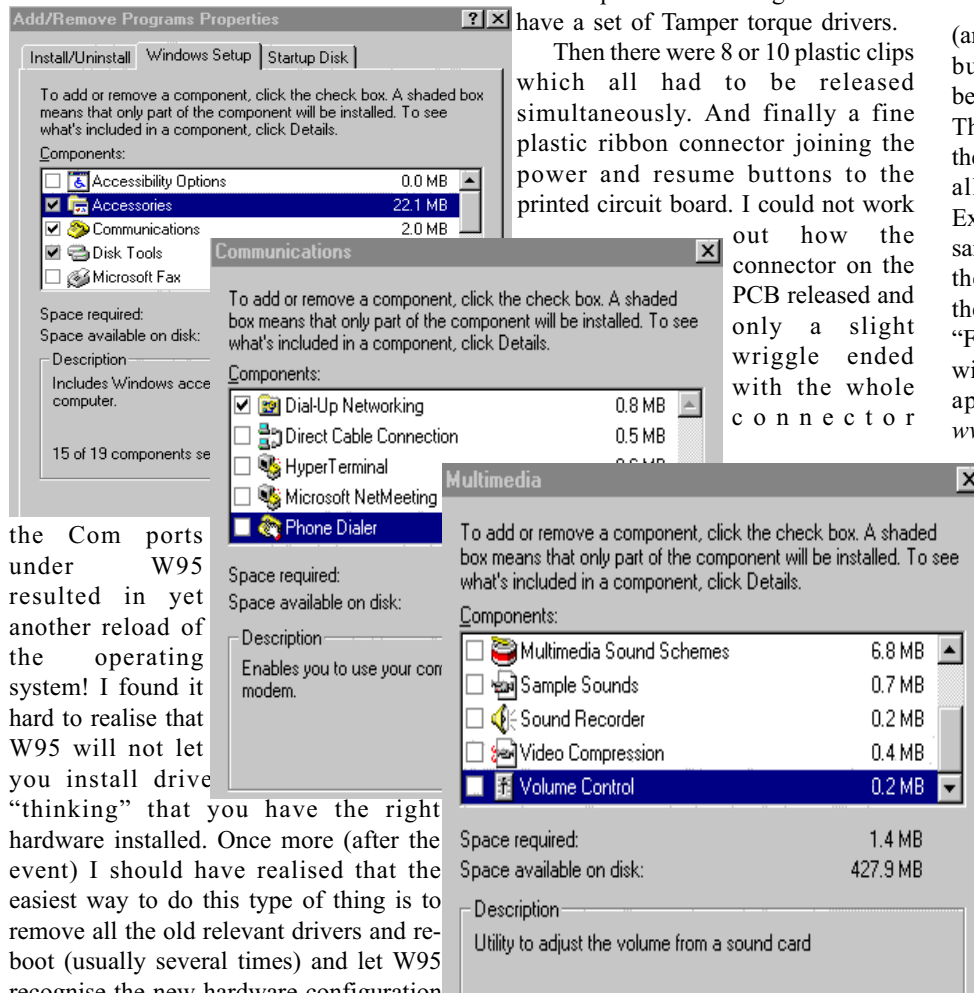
Add/Remove Programs Properties

Install/Uninstall | Windows Setup | Startup Disk

To add or remove a component, click the check box. A shaded box means that only part of the component will be installed. To see what's included in a component, click Details.

Components:

| | | |
|---|---|---|
| ☐ | Accessibility Options | 0.0 MB |
| ☑ | Accessories | 22.1 MB |
| ☑ | Communications | 2.0 MB |
| ☑ | Disk Tools | |
| ☐ | Microsoft Fax | |

Space required:
Space available on disk:

Description
Includes Windows acce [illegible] computer.

15 of 19 components se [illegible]

Communications

To add or remove a component, click the check box. A shaded box means that only part of the component will be installed. To see what's included in a component, click Details.

Components:

| | | |
|---|---|---|
| ☑ | Dial-Up Networking | 0.8 MB |
| ☐ | Direct Cable Connection | 0.5 MB |
| ☐ | HyperTerminal | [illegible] |
| ☐ | Microsoft NetMeeting | |
| ☐ | Phone Dialer | |

Space required:
Space available on disk:

Description
Enables you to use your com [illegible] modem.

Multimedia

To add or remove a component, click the check box. A shaded box means that only part of the component will be installed. To see what's included in a component, click Details.

Components:

| | | |
|---|---|---|
| ☐ | Multimedia Sound Schemes | 6.8 MB |
| ☐ | Sample Sounds | 0.7 MB |
| ☐ | Sound Recorder | 0.2 MB |
| ☐ | Video Compression | 0.4 MB |
| ☐ | Volume Control | 0.2 MB |

Space required: 1.4 MB
Space available on disk: 427.9 MB

Description
Utility to adjust the volume from a sound card

have a set of Tamper torque drivers.

Then there were 8 or 10 plastic clips which all had to be released simultaneously. And finally a fine plastic ribbon connector joining the power and resume buttons to the printed circuit board. I could not work out how the connector on the PCB released and only a slight wriggle ended with the whole connector

the Com ports under W95 resulted in yet another reload of the operating system! I found it hard to realise that W95 will not let you install drive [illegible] "thinking" that you have the right hardware installed. Once more (after the event) I should have realised that the easiest way to do this type of thing is to remove all the old relevant drivers and reboot (usually several times) and let W95 recognise the new hardware configuration

(a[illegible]
bu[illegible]
be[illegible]
Th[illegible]
th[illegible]
al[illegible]
Ex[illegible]
sa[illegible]
th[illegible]
th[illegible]
"F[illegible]
wi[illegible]
ap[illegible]
w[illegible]